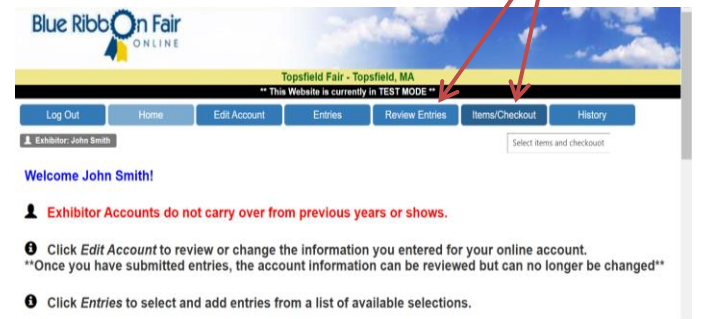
Blue Ribbon Fair ONLINE

Topsfield Fair - Topsfield, MA
** This Website is currently in TEST MODE **

Log Out | Home | Edit Account | Entries | Review Entries | Items/Checkout | History

Exhibitor: John Smith

Select items and checkouot

Welcome John Smith!

Exhibitor Accounts do not carry over from previous years or shows.

Click *Edit Account* to review or change the information you entered for your online account.
**Once you have submitted entries, the account information can be reviewed but can no longer be changed**

Click *Entries* to select and add entries from a list of available selections.